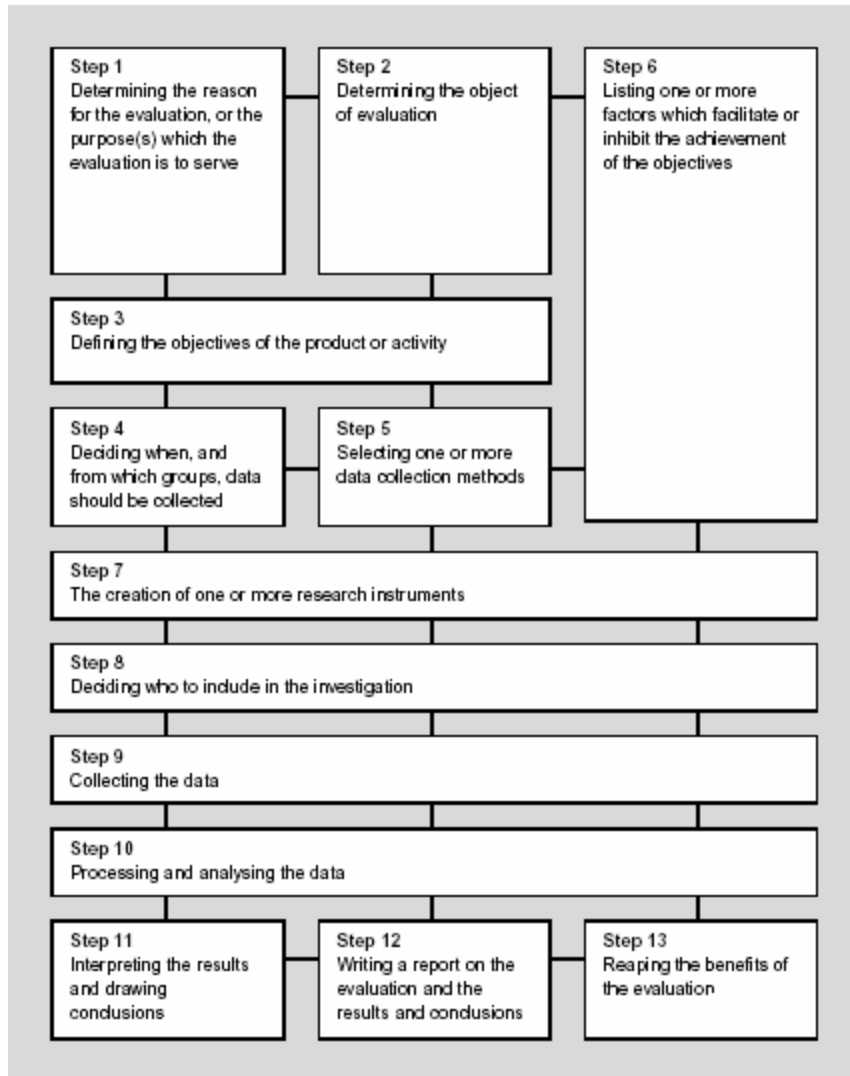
Step 1
Determining the reason for the evaluation, or the purpose(s) which the evaluation is to serve

Step 2
Determining the object of evaluation

Step 6
Listing one or more factors which facilitate or inhibit the achievement of the objectives

Step 3
Defining the objectives of the product or activity

Step 4
Deciding when, and from which groups, data should be collected

Step 5
Selecting one or more data collection methods

Step 7
The creation of one or more research instruments

Step 8
Deciding who to include in the investigation

Step 9
Collecting the data

Step 10
Processing and analysing the data

Step 11
Interpreting the results and drawing conclusions

Step 12
Writing a report on the evaluation and the results and conclusions

Step 13
Reaping the benefits of the evaluation